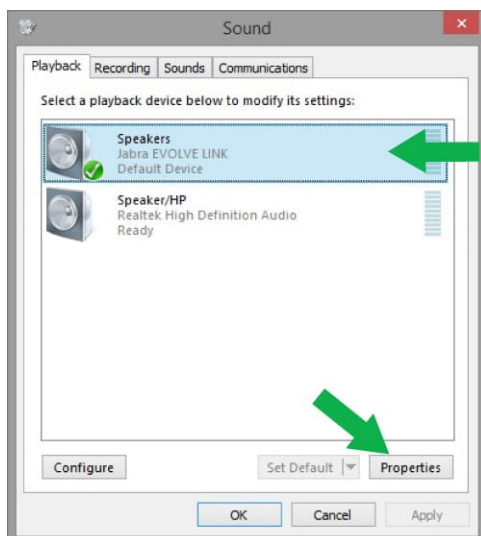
Sound

Playback | Recording | Sounds | Communications

Select a playback device below to modify its settings:

Speakers
Jabra EVOLVE LINK
Default Device

Speaker/HP
Realtek High Definition Audio
Ready

Configure

Set Default

Properties

OK

Cancel

Apply